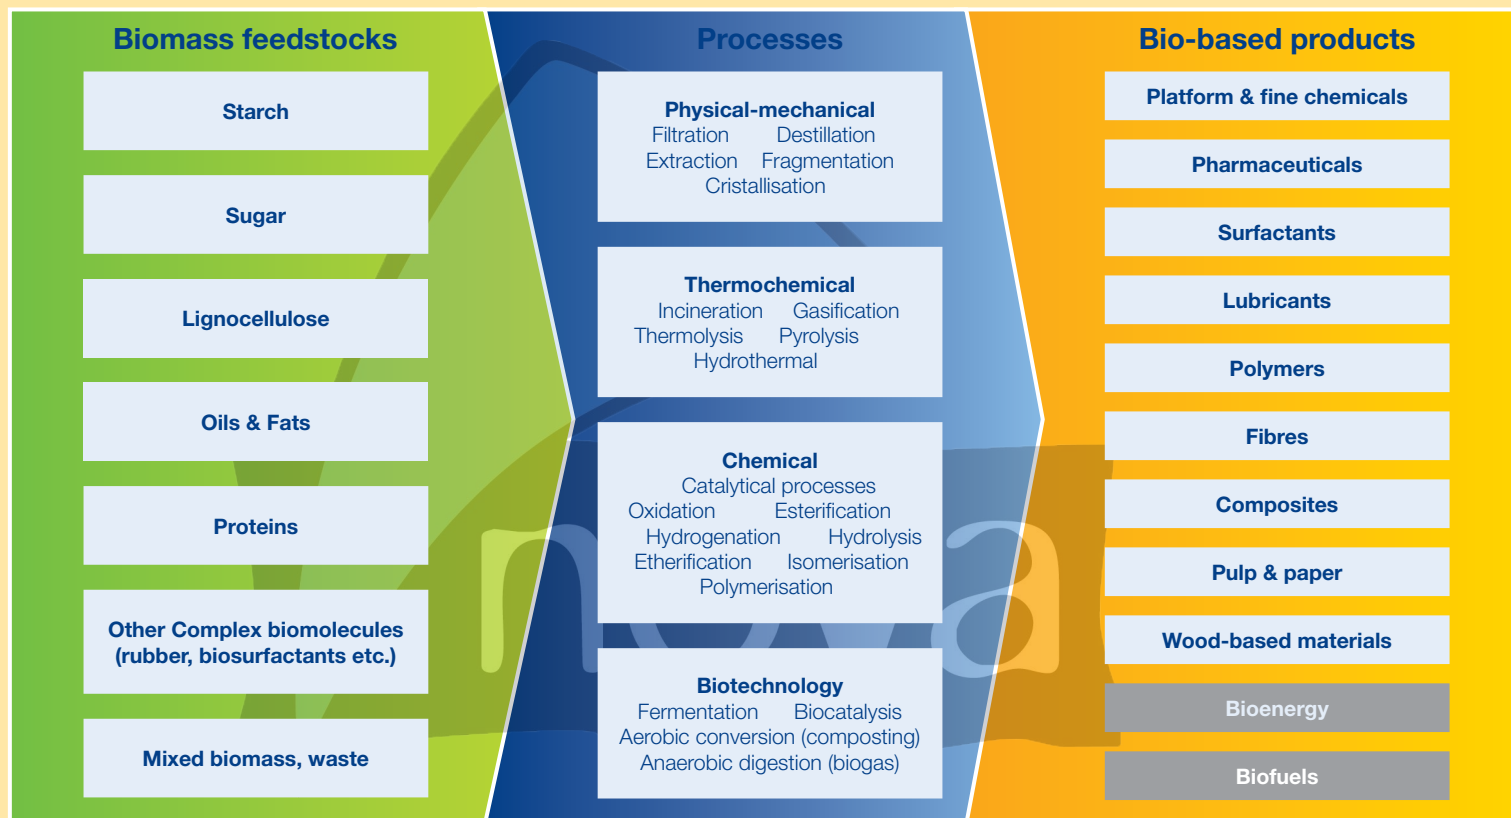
Biomass feedstocks

Starch

Sugar

Lignocellulose

Oils & Fats

Proteins

Other Complex biomolecules (rubber, biosurfactants etc.)

Mixed biomass, waste

Processes

Physical-mechanical
Filtration Destillation
Extraction Fragmentation
Cristallisation

Thermochemical
Incineration Gasification
Thermolysis Pyrolysis
Hydrothermal

Chemical
Catalytical processes
Oxidation Esterification
Hydrogenation Hydrolysis
Etherification Isomerisation
Polymerisation

Biotechnology
Fermentation Biocatalysis
Aerobic conversion (composting)
Anaerobic digestion (biogas)

Bio-based products

Platform & fine chemicals

Pharmaceuticals

Surfactants

Lubricants

Polymers

Fibres

Composites

Pulp & paper

Wood-based materials

Bioenergy

Biofuels

nova